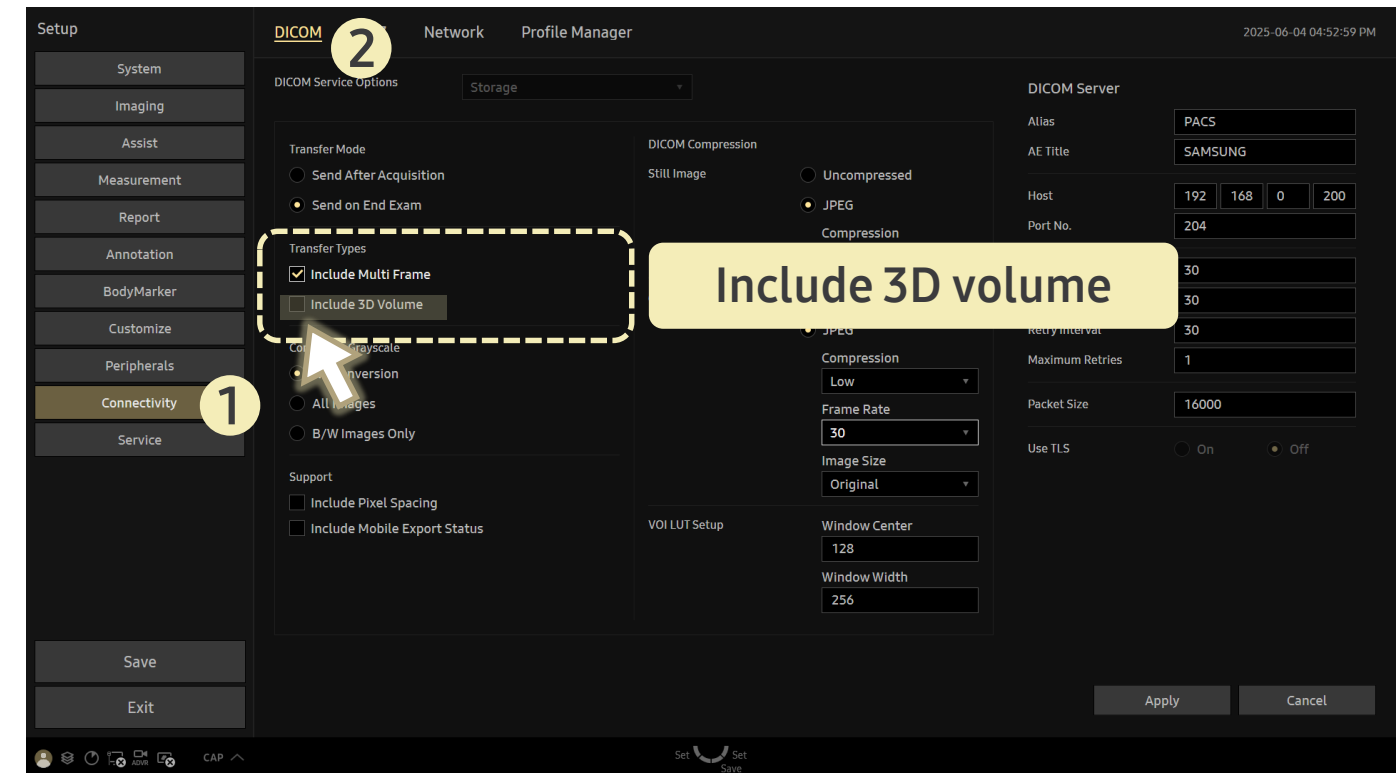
Setup

System
Imaging
Assist
Measurement
Report
Annotation
BodyMarker
Customize
Peripherals
Connectivity
Service

1

Save
Exit

DICOM
2
Network
Profile Manager
2025-06-04 04:52:59 PM

DICOM Service Options
Storage

Transfer Mode
Send After Acquisition
Send on End Exam

Transfer Types
Include Multi Frame
Include 3D Volume

Co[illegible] Grayscale
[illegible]nversion
All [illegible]ages
B/W Images Only

Support
Include Pixel Spacing
Include Mobile Export Status

DICOM Compression
Still Image
Uncompressed
JPEG
Compression

Include 3D volume

JPEG
Compression
Low
Frame Rate
30
Image Size
Original

VOI LUT Setup
Window Center
128
Window Width
256

DICOM Server
Alias
PACS
AE Title
SAMSUNG
Host
192
168
0
200
Port No.
204
30
30
Retry Interval
30
Maximum Retries
1
Packet Size
16000
Use TLS
On
Off

Apply
Cancel

CAP
Set
Set
Save